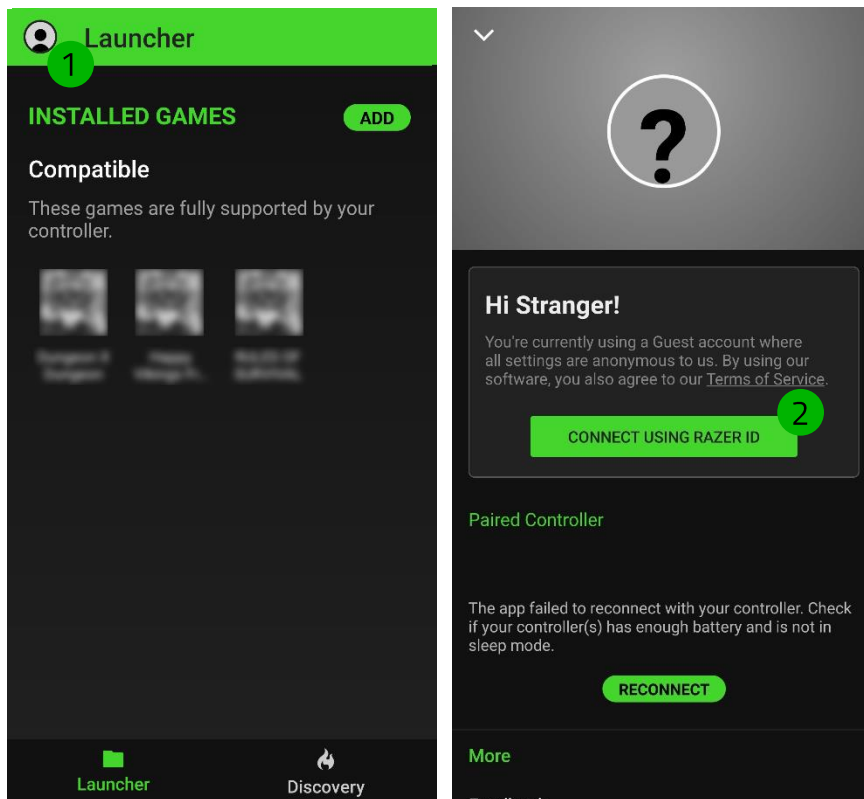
Launcher
1

INSTALLED GAMES
ADD

Compatible

These games are fully supported by your controller.

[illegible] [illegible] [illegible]

Launcher
Discovery

?

Hi Stranger!

You're currently using a Guest account where all settings are anonymous to us. By using our software, you also agree to our Terms of Service.

2

CONNECT USING RAZER ID

Paired Controller

The app failed to reconnect with your controller. Check if your controller(s) has enough battery and is not in sleep mode.

RECONNECT

More

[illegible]